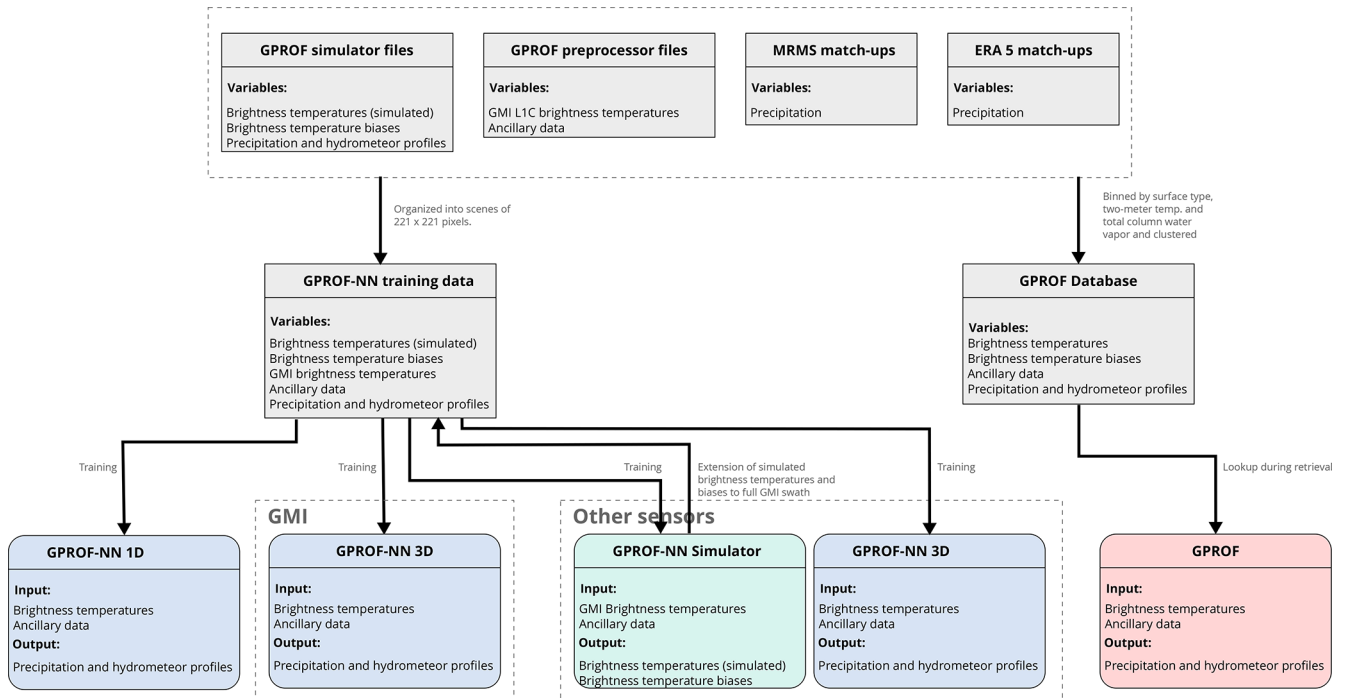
GPROF simulator files

Variables:

Brightness temperatures (simulated)
Brightness temperature biases
Precipitation and hydrometeor profiles

GPROF preprocessor files

Variables:

GMI L1C brightness temperatures
Ancillary data

MRMS match-ups

Variables:

Precipitation

ERA 5 match-ups

Variables:

Precipitation

Organized into scenes of 221 x 221 pixels.

Binned by surface type, two-meter temp. and total column water vapor and clustered

GPROF-NN training data

Variables:

Brightness temperatures (simulated)
Brightness temperature biases
GMI brightness temperatures
Ancillary data
Precipitation and hydrometeor profiles

GPROF Database

Variables:

Brightness temperatures
Brightness temperature biases
Ancillary data
Precipitation and hydrometeor profiles

Training

Training

Training

Extension of simulated brightness temperatures and biases to full GMI swath

Training

Lookup during retrieval

GMI

Other sensors

GPROF-NN 1D

Input:

Brightness temperatures
Ancillary data

Output:

Precipitation and hydrometeor profiles

GPROF-NN 3D

Input:

Brightness temperatures
Ancillary data

Output:

Precipitation and hydrometeor profiles

GPROF-NN Simulator

Input:

GMI Brightness temperatures
Ancillary data

Output:

Brightness temperatures (simulated)
Brightness temperature biases

GPROF-NN 3D

Input:

Brightness temperatures
Ancillary data

Output:

Precipitation and hydrometeor profiles

GPROF

Input:

Brightness temperatures
Ancillary data

Output:

Precipitation and hydrometeor profiles